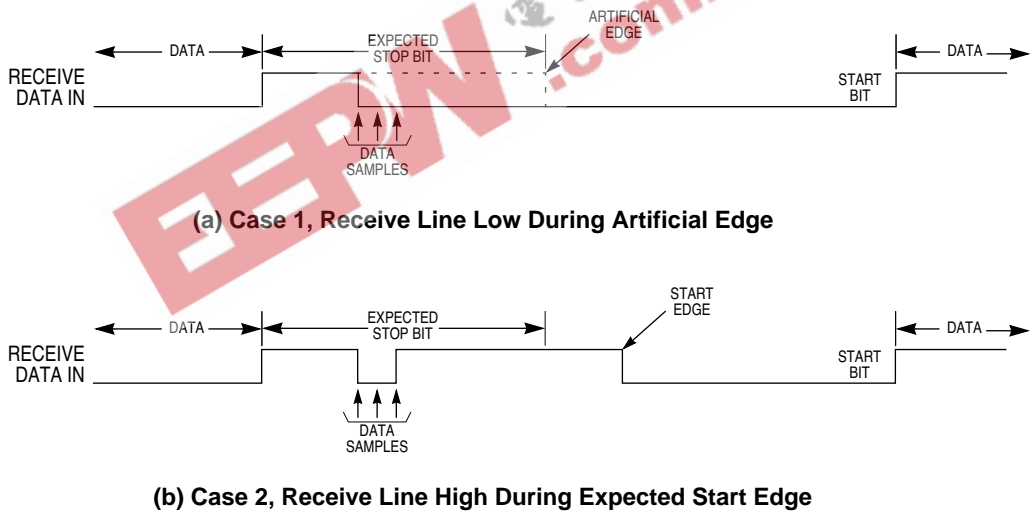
DATA

EXPECTED STOP BIT

ARTIFICIAL EDGE

DATA

RECEIVE DATA IN

START BIT

DATA SAMPLES

(a) Case 1, Receive Line Low During Artificial Edge

DATA

EXPECTED STOP BIT

START EDGE

DATA

RECEIVE DATA IN

START BIT

DATA SAMPLES

(b) Case 2, Receive Line High During Expected Start Edge